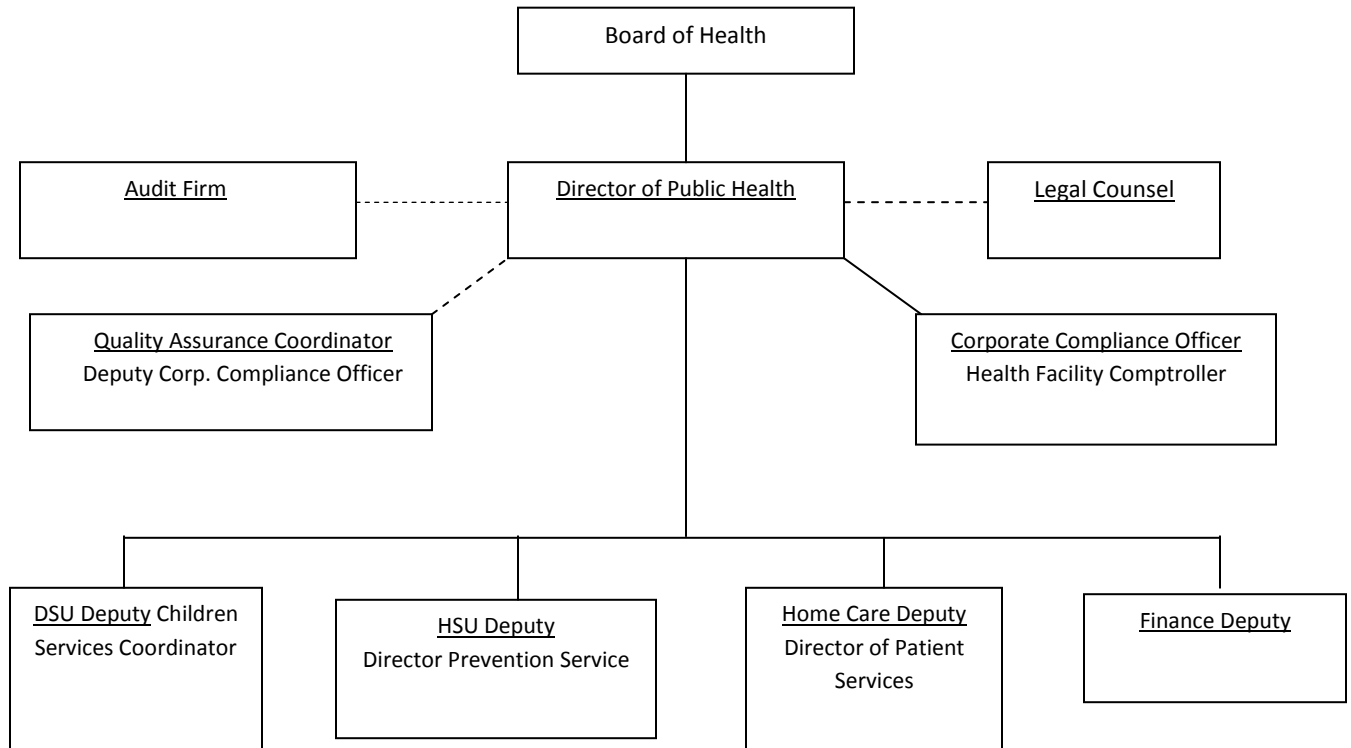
Board of Health

Audit Firm

Director of Public Health

Legal Counsel

Quality Assurance Coordinator
Deputy Corp. Compliance Officer

Corporate Compliance Officer
Health Facility Comptroller

DSU Deputy Children Services Coordinator

HSU Deputy
Director Prevention Service

Home Care Deputy
Director of Patient Services

Finance Deputy